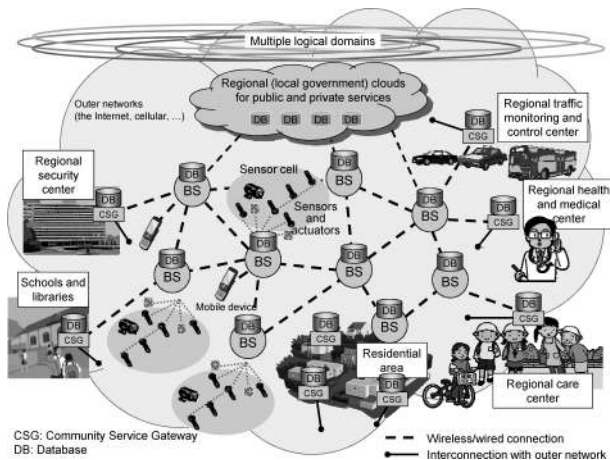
Multiple logical domains

Regional (local government) clouds for public and private services

DB DB DB DB

Outer networks (the Internet, cellular, ...)

Regional traffic monitoring and control center

CSG

DB

Regional security center

DB CSG

DB BS

Sensor cell

DB BS

Sensors and actuators

DB BS

Regional health and medical center

DB CSG

DB BS

DB BS

DB BS

DB BS

Schools and libraries

DB CSG

Mobile device

DB BS

DB CSG

DB BS

DB CSG

DB CSG

Residential area

DB CSG

Regional care center

CSG: Community Service Gateway
DB: Database

Wireless/wired connection
Interconnection with outer network